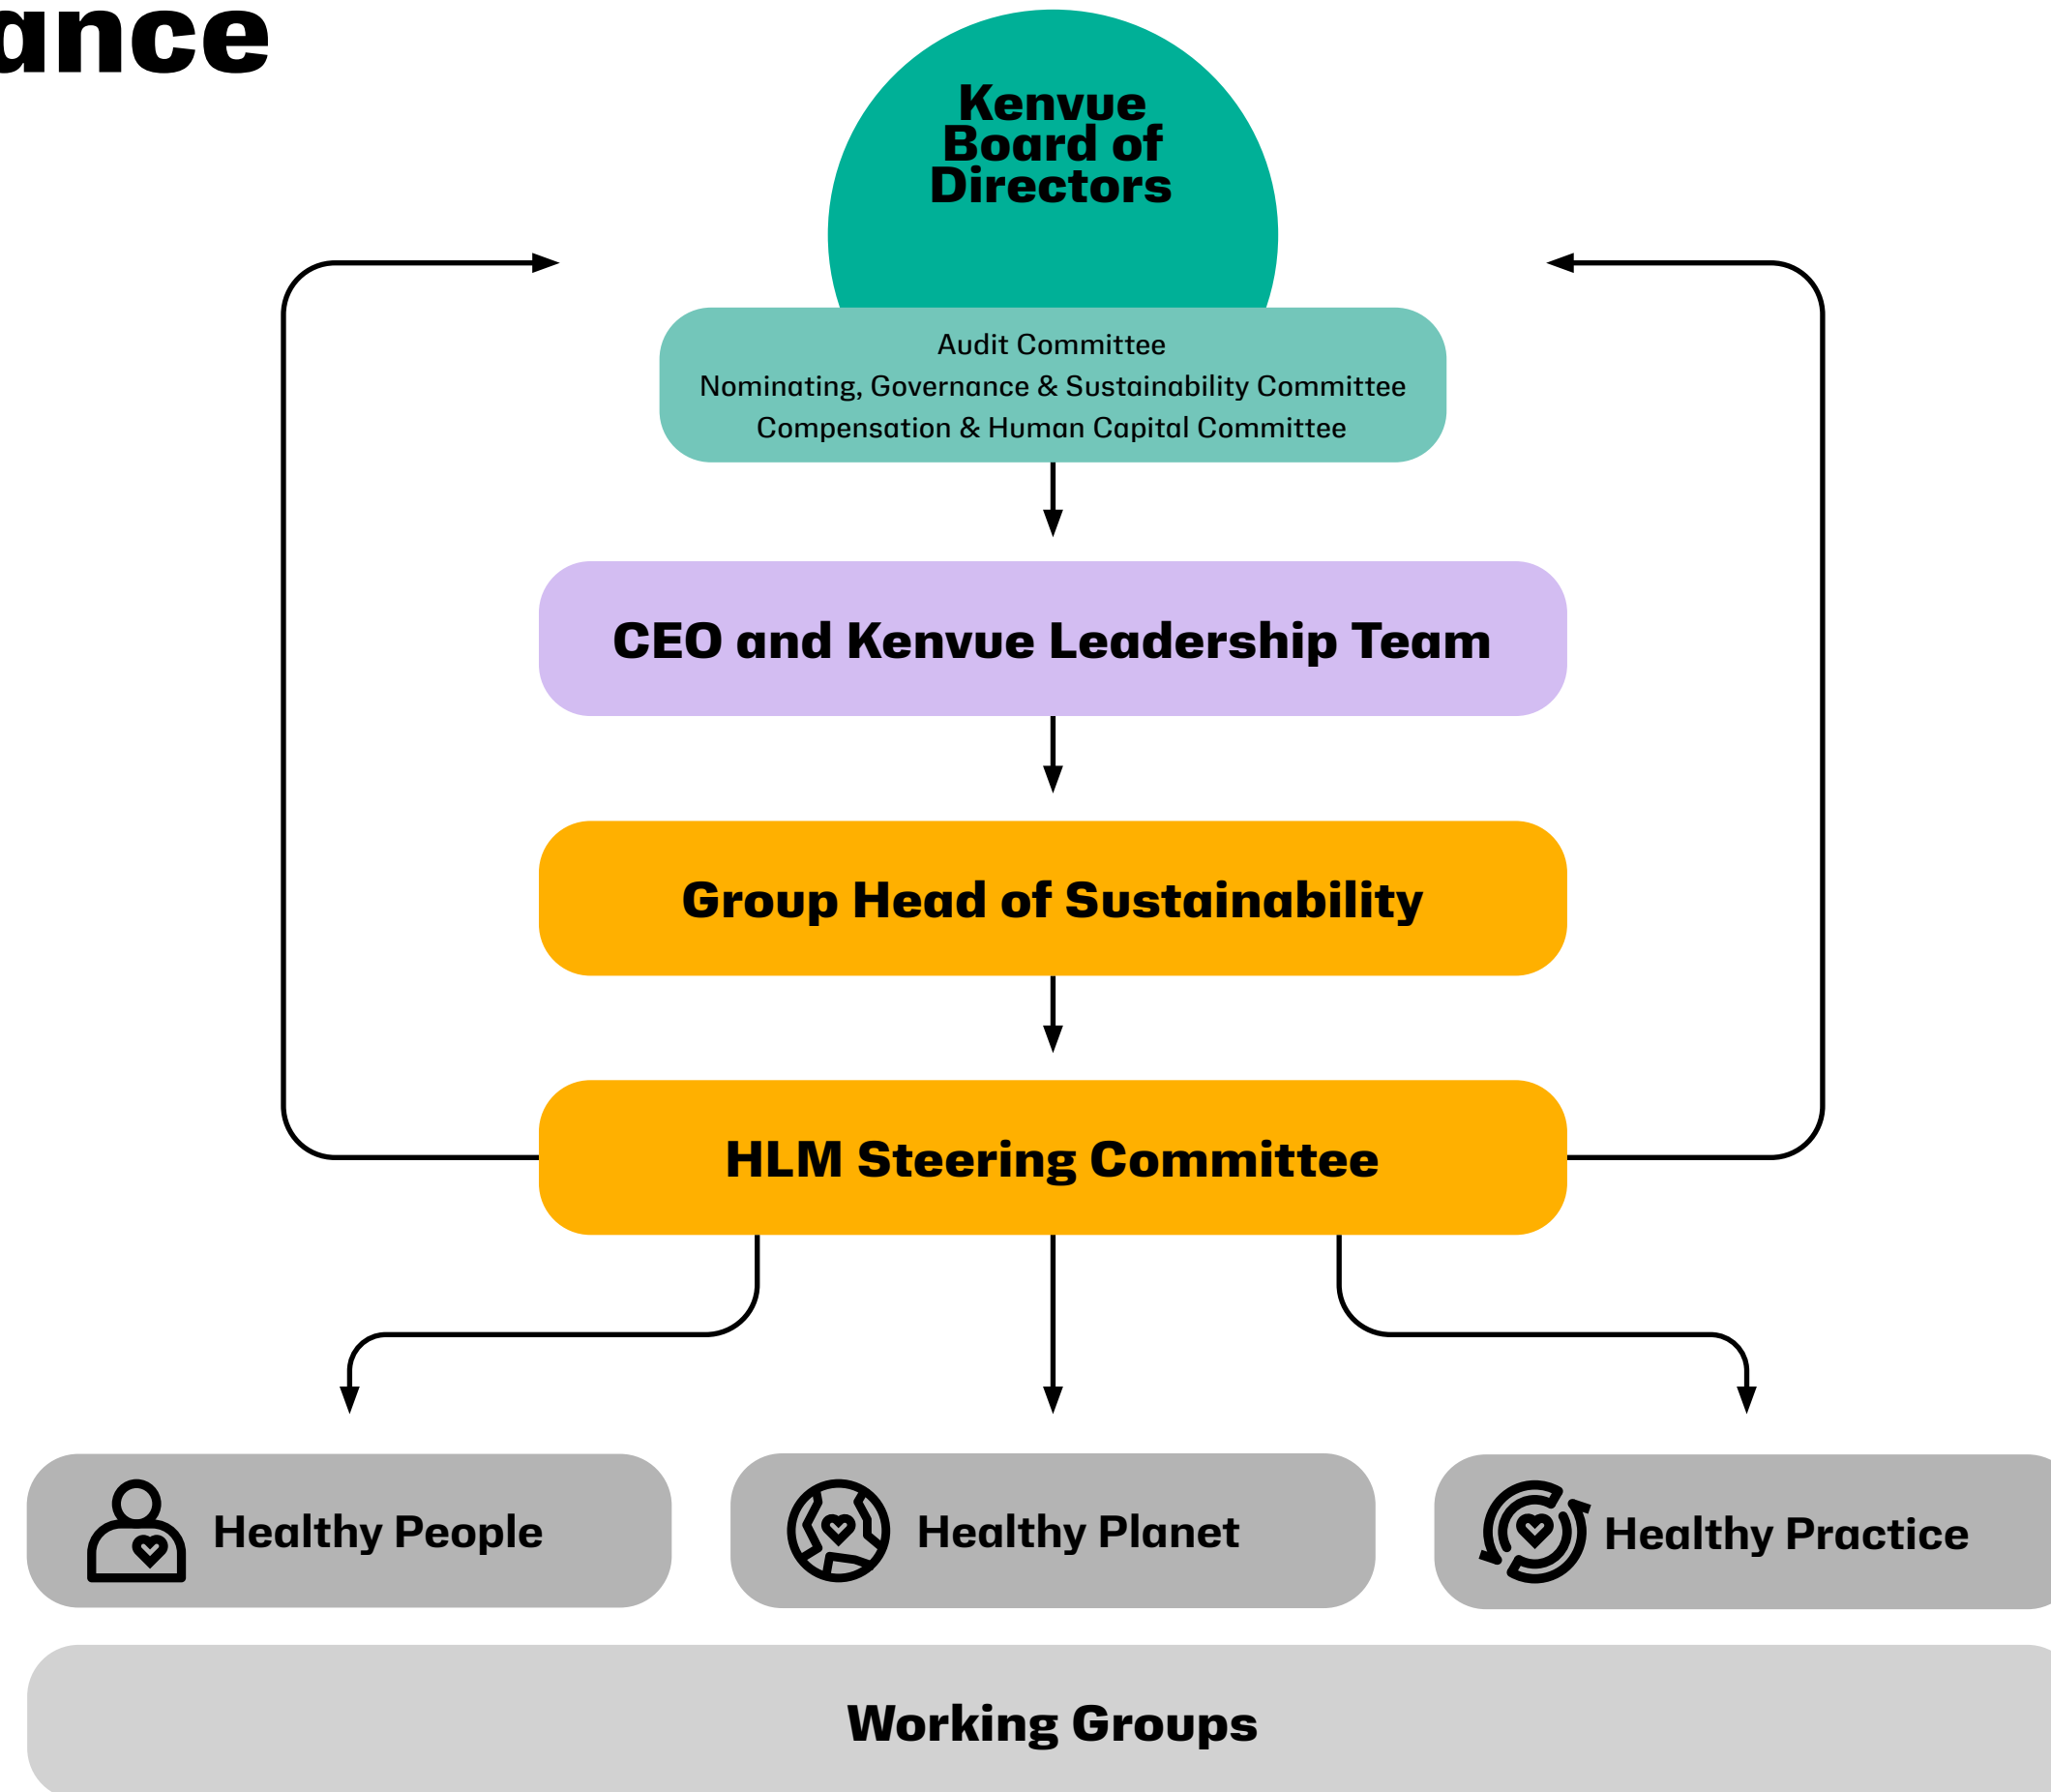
ance

Kenvue Board of Directors

Audit Committee
Nominating, Governance & Sustainability Committee
Compensation & Human Capital Committee

CEO and Kenvue Leadership Team

Group Head of Sustainability

HLM Steering Committee

Healthy People

Healthy Planet

Healthy Practice

Working Groups